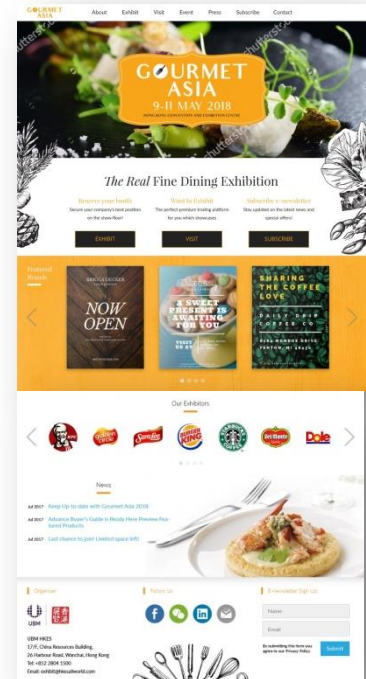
GOURMET ASIA

About Exhibit Visit Event Press Subscribe Contact

GOURMET ASIA
9-11 MAY 2018
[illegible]

The Real Fine Dining Exhibition

Reserve your booth
Secure your company's best position on the show floor!

Want to Exhibit
The perfect premium trading platform for you which showcases

Subscribe e-newsletter
Stay updated on the latest news and special offers!

EXHIBIT
VISIT
SUBSCRIBE

Featured Brands

NOW OPEN

A SWEET PRESENT IS AWAITING FOR YOU

SHARING THE COFFEE LOVE
DAILY DRIP COFFEE CO

Our Exhibitors

Dole

News

Jul 2017 Keep Up-to-date with Gourmet Asia 2018
Jul 2017 Advance Buyer's Guide is Ready Here Preview Featured Products
Jul 2017 Last chance to join! Limited space left!

Organiser
UBM
UBM HKES
17/F, China Resources Building, 26 Harbour Road, Wanchai, Hong Kong
Tel +852 2804 1500
Email: exhibit@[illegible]

Follow Us

E-newsletter Sign Up
Name
Email
By submitting this form you agree to our Privacy Policy
Submit

shutterstock